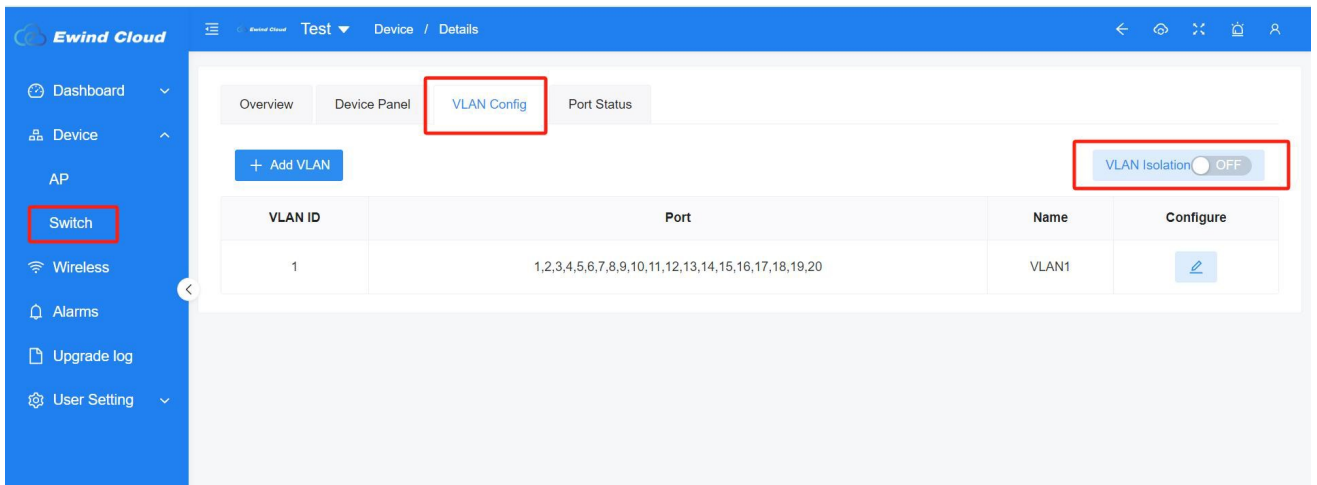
Ewind Cloud

Dashboard
Device
AP
Switch
Wireless
Alarms
Upgrade log
User Setting

Ewind Cloud Test Device / Details

Overview Device Panel VLAN Config Port Status

+ Add VLAN

VLAN Isolation OFF

| VLAN ID | Port | Name | Configure |
|---|---|---|---|
| 1 | 1,2,3,4,5,6,7,8,9,10,11,12,13,14,15,16,17,18,19,20 | VLAN1 | |